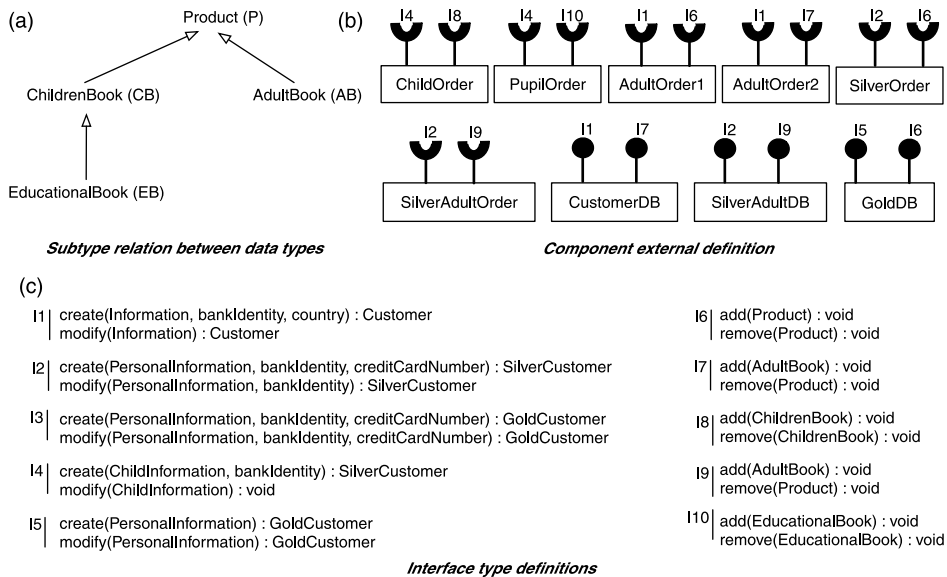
(a)

Product (P)

ChildrenBook (CB)

AdultBook (AB)

EducationalBook (EB)

*Subtype relation between data types*

(b)

I4 I8
ChildOrder

I4 I10
PupilOrder

I1 I6
AdultOrder1

I1 I7
AdultOrder2

I2 I6
SilverOrder

I2 I9
SilverAdultOrder

I1 I7
CustomerDB

I2 I9
SilverAdultDB

I5 I6
GoldDB

*Component external definition*

(c)

I1 create(Information, bankIdentity, country) : Customer
modify(Information) : Customer

I2 create(PersonalInformation, bankIdentity, creditCardNumber) : SilverCustomer
modify(PersonalInformation, bankIdentity) : SilverCustomer

I3 create(PersonalInformation, bankIdentity, creditCardNumber) : GoldCustomer
modify(PersonalInformation, bankIdentity, creditCardNumber) : GoldCustomer

I4 create(ChildInformation, bankIdentity) : SilverCustomer
modify(ChildInformation) : void

I5 create(PersonalInformation) : GoldCustomer
modify(PersonalInformation) : GoldCustomer

I6 add(Product) : void
remove(Product) : void

I7 add(AdultBook) : void
remove(Product) : void

I8 add(ChildrenBook) : void
remove(ChildrenBook) : void

I9 add(AdultBook) : void
remove(Product) : void

I10 add(EducationalBook) : void
remove(EducationalBook) : void

*Interface type definitions*